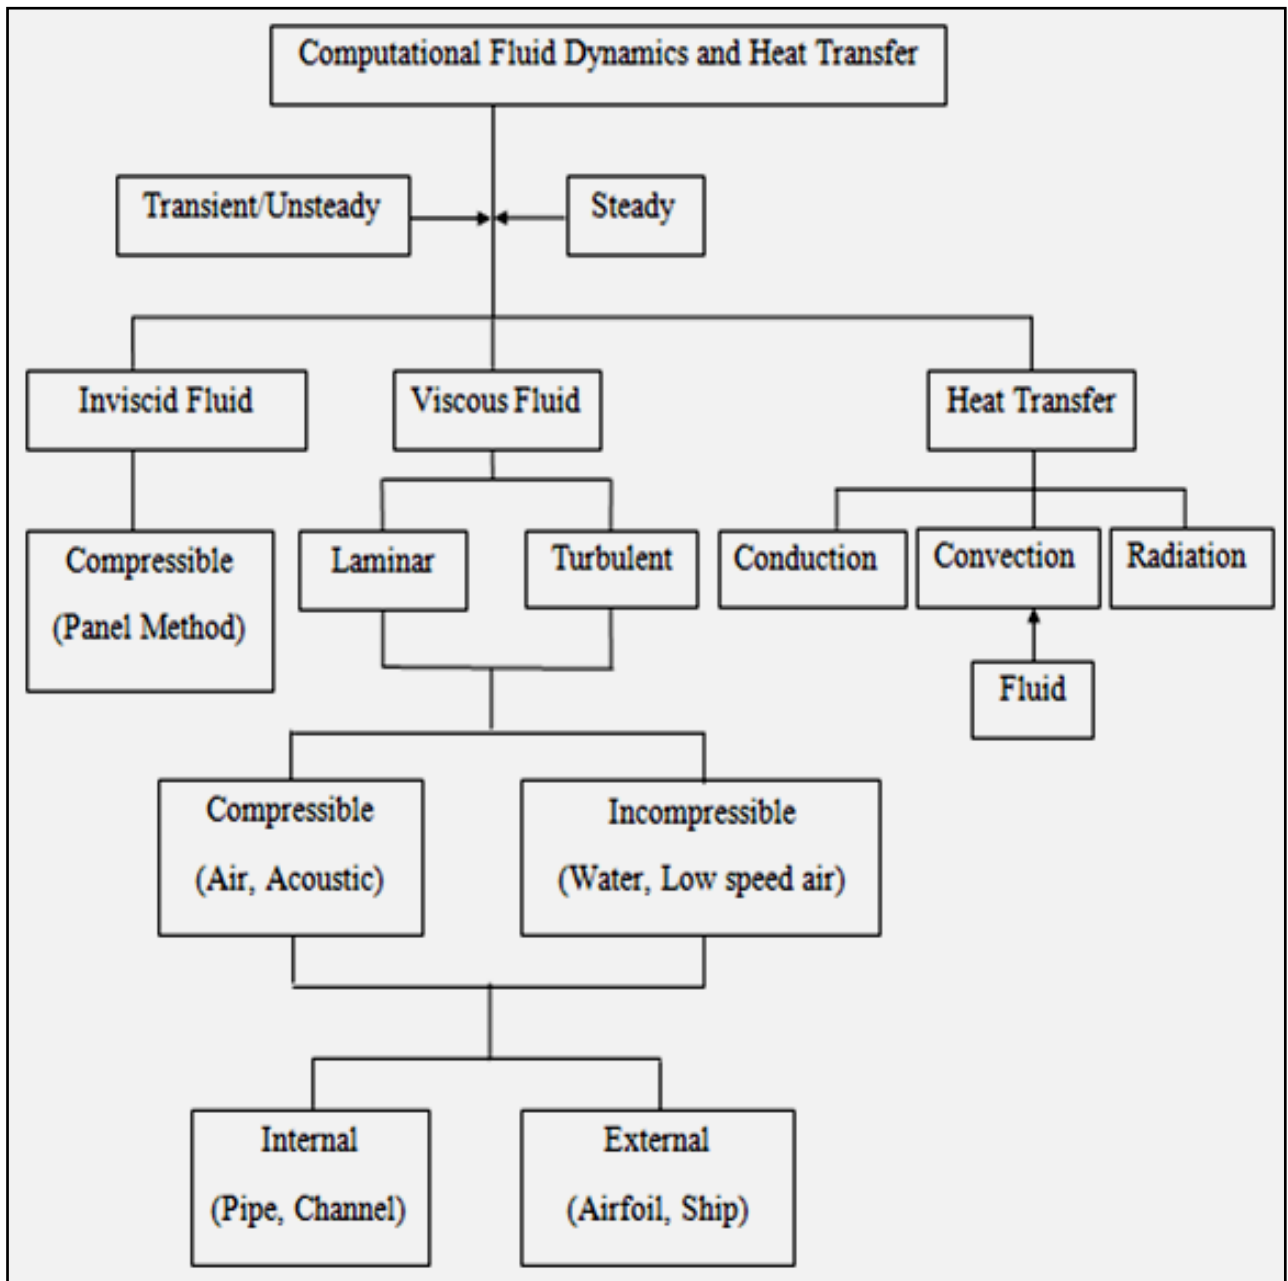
Computational Fluid Dynamics and Heat Transfer

Transient/Unsteady

Steady

Inviscid Fluid

Viscous Fluid

Heat Transfer

Compressible

(Panel Method)

Laminar

Turbulent

Conduction

Convection

Radiation

Fluid

Compressible

(Air, Acoustic)

Incompressible

(Water, Low speed air)

Internal

(Pipe, Channel)

External

(Airfoil, Ship)